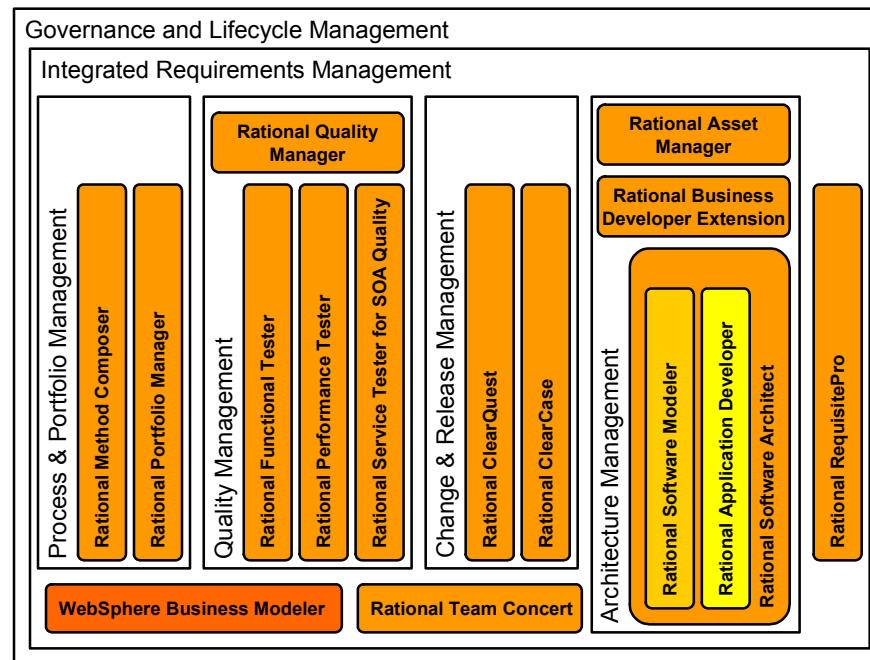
Governance and Lifecycle Management

Integrated Requirements Management

Process & Portfolio Management

Rational Method Composer

Rational Portfolio Manager

Rational Quality Manager

Quality Management

Rational Functional Tester

Rational Performance Tester

Rational Service Tester for SOA Quality

Change & Release Management

Rational ClearQuest

Rational ClearCase

Rational Asset Manager

Rational Business Developer Extension

Architecture Management

Rational Software Modeler

Rational Application Developer

Rational Software Architect

Rational RequisitePro

WebSphere Business Modeler

Rational Team Concert